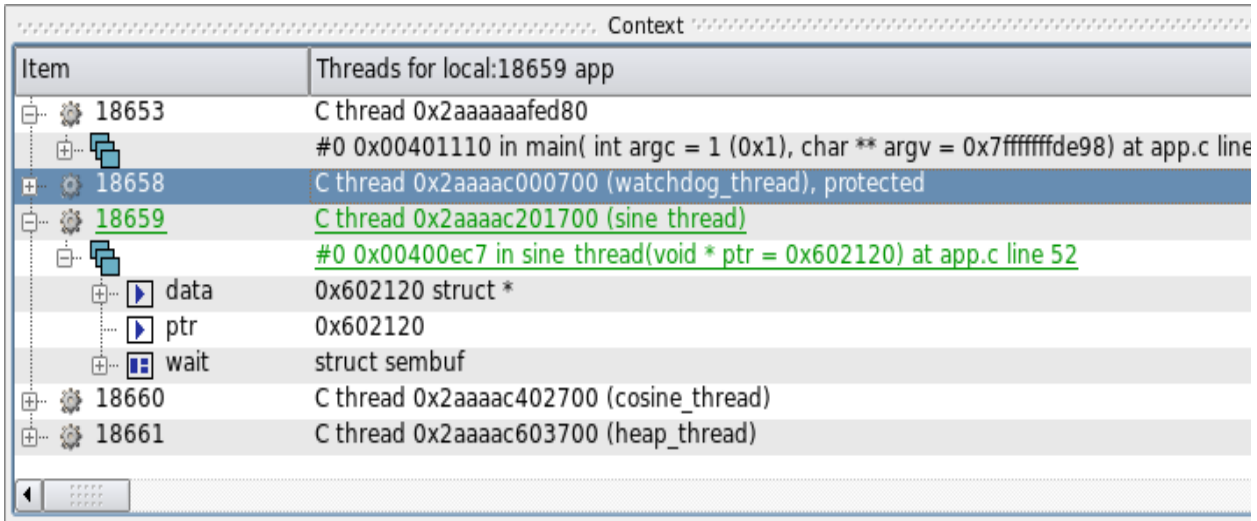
Context

| Item | Threads for local:18659 app |
|---|---|
| 18653 | C thread 0x2aaaaaafed80 |
| | #0 0x00401110 in main( int argc = 1 (0x1), char ** argv = 0x7fffffffde98) at app.c line |
| 18658 | C thread 0x2aaaac000700 (watchdog_thread), protected |
| 18659 | C thread 0x2aaaac201700 (sine thread) |
| | #0 0x00400ec7 in sine thread(void * ptr = 0x602120) at app.c line 52 |
| data | 0x602120 struct * |
| ptr | 0x602120 |
| wait | struct sembuf |
| 18660 | C thread 0x2aaaac402700 (cosine_thread) |
| 18661 | C thread 0x2aaaac603700 (heap_thread) |